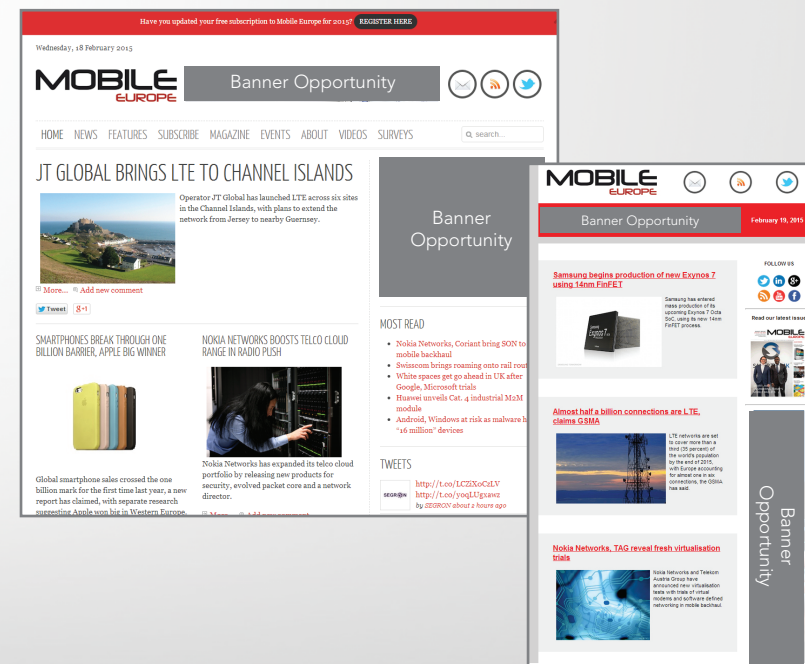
Have you updated your free subscription to Mobile Europe for 2015? REGISTER HERE

Wednesday, 18 February 2015

MOBILE EUROPE

Banner Opportunity

HOME NEWS FEATURES SUBSCRIBE MAGAZINE EVENTS ABOUT VIDEOS SURVEYS search...

JT GLOBAL BRINGS LTE TO CHANNEL ISLANDS

Operator JT Global has launched LTE across six sites in the Channel Islands, with plans to extend the network from Jersey to nearby Guernsey.

More... Add new comment

Tweet g+1

SMARTPHONES BREAK THROUGH ONE BILLION BARRIER, APPLE BIG WINNER

Global smartphone sales crossed the one billion mark for the first time last year, a new report has claimed, with separate research suggesting Apple won big in Western Europe.

NOKIA NETWORKS BOOSTS TELCO CLOUD RANGE IN RADIO PUSH

Nokia Networks has expanded its telco cloud portfolio by releasing new products for security, evolved packet core and a network director.

More... Add new comment

Banner Opportunity

MOST READ

- Nokia Networks, Coriant bring SON to mobile backhaul
- Swisscom brings roaming onto rail rout
- White spaces get go ahead in UK after Google, Microsoft trials
- Huawei unveils Cat. 4 industrial M2M module
- Android, Windows at risk as malware h "16 million" devices

TWEETS

http://t.co/LCZiXoCzLV http://t.co/yoqLUgxawz
by SEGRON about 2 hours ago

MOBILE EUROPE

Banner Opportunity

February 19, 2015

Samsung begins production of new Exynos 7 using 14nm FinFET

Samsung has entered mass production of its upcoming Exynos 7 Octa SoC, using its new 14nm FinFET process.

Almost half a billion connections are LTE, claims GSMA

LTE networks are set to cover more than a third (35 percent) of the world's population by the end of 2015, with Europe accounting for almost one in six connections, the GSMA has said.

Nokia Networks, TAG reveal fresh virtualisation trials

Nokia Networks and Telekom Austria Group have announced new virtualisation tests with trials of virtual modems and software defined networking in mobile backhaul.

FOLLOW US

Read our latest issue

MOBILE

Banner Opportunity